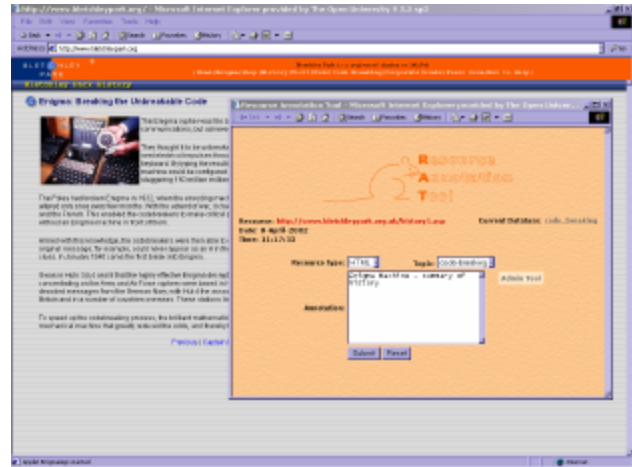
http://www.bletchleypark.org/ - Microsoft Internet Explorer provided by The Open University 5.5.2 sp2

File Edit View Favorites Tools Help

Back Search Favorites History

Address http://www.bletchleypark.org

Go

BLETCHLEY PARK

Bletchley Park is a registered charity no. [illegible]

Bletchley Park History

Enigma: Breaking the Unbreakable Code

Resource Annotation Tool - Microsoft Internet Explorer provided by The Open University

Search Favorites History

Resource Annotation Tool

Resource: http://www.bletchleypark.org.uk/history1.asp

Date: 8 April 2002

Time: 11:17:32

Current Database: code_breaking

Resource Type: HTML

Topic: code-breaking

Enigma Machine - summary of history

Admin Tool

Annotation:

Submit Reset

Previous | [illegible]

Internet